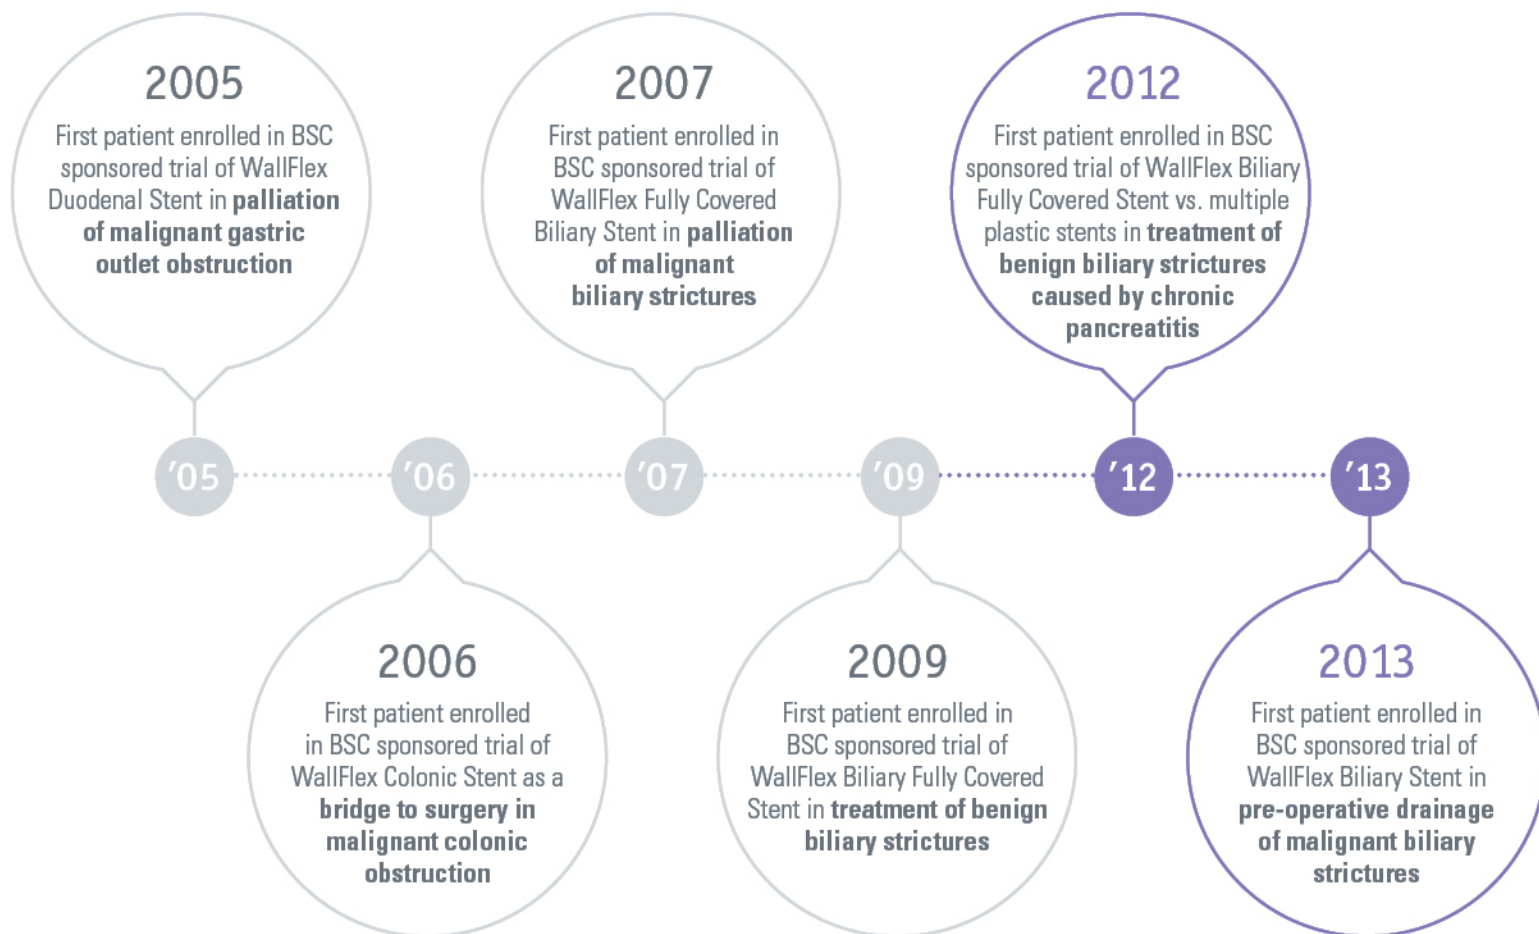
2005
First patient enrolled in BSC sponsored trial of WallFlex Duodenal Stent in **palliation of malignant gastric outlet obstruction**

2007
First patient enrolled in BSC sponsored trial of WallFlex Fully Covered Biliary Stent in **palliation of malignant biliary strictures**

2012
First patient enrolled in BSC sponsored trial of WallFlex Biliary Fully Covered Stent vs. multiple plastic stents in **treatment of benign biliary strictures caused by chronic pancreatitis**

'05 '06 '07 '09 '12 '13

2006
First patient enrolled in BSC sponsored trial of WallFlex Colonic Stent as a **bridge to surgery in malignant colonic obstruction**

2009
First patient enrolled in BSC sponsored trial of WallFlex Biliary Fully Covered Stent in **treatment of benign biliary strictures**

2013
First patient enrolled in BSC sponsored trial of WallFlex Biliary Stent in **pre-operative drainage of malignant biliary strictures**